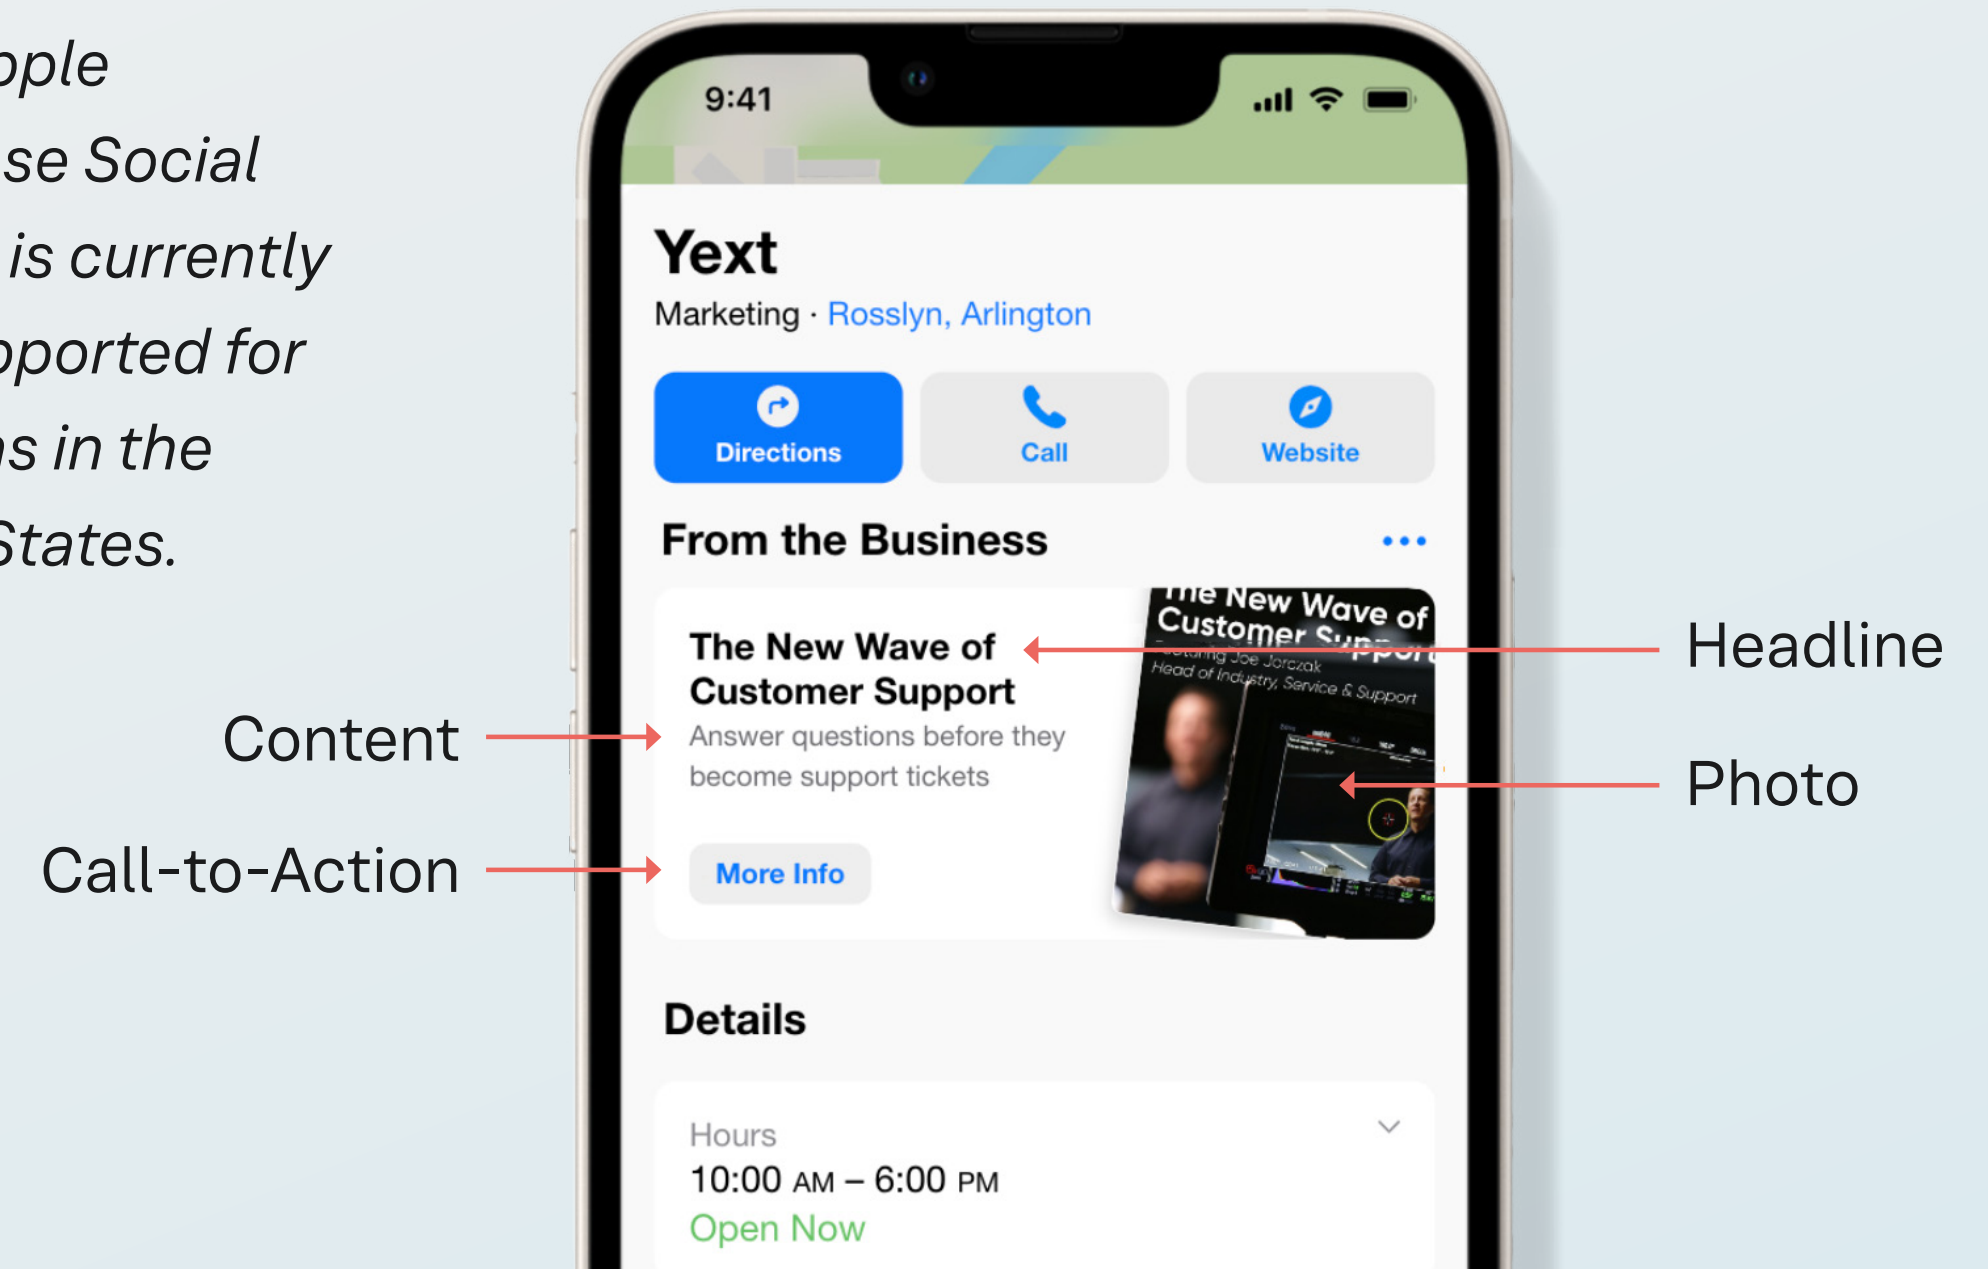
pple
se Social
is currently
pported for
s in the
States.

9:41

Yext
Marketing · Rosslyn, Arlington

Directions
Call
Website

From the Business •••

The New Wave of Customer Support
Answer questions before they become support tickets

More Info

The New Wave of Customer Supp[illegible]
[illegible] Joe Jorczak
Head of Industry, Service & Support

Headline
Content
Photo
Call-to-Action

Details

Hours
10:00 AM – 6:00 PM
Open Now